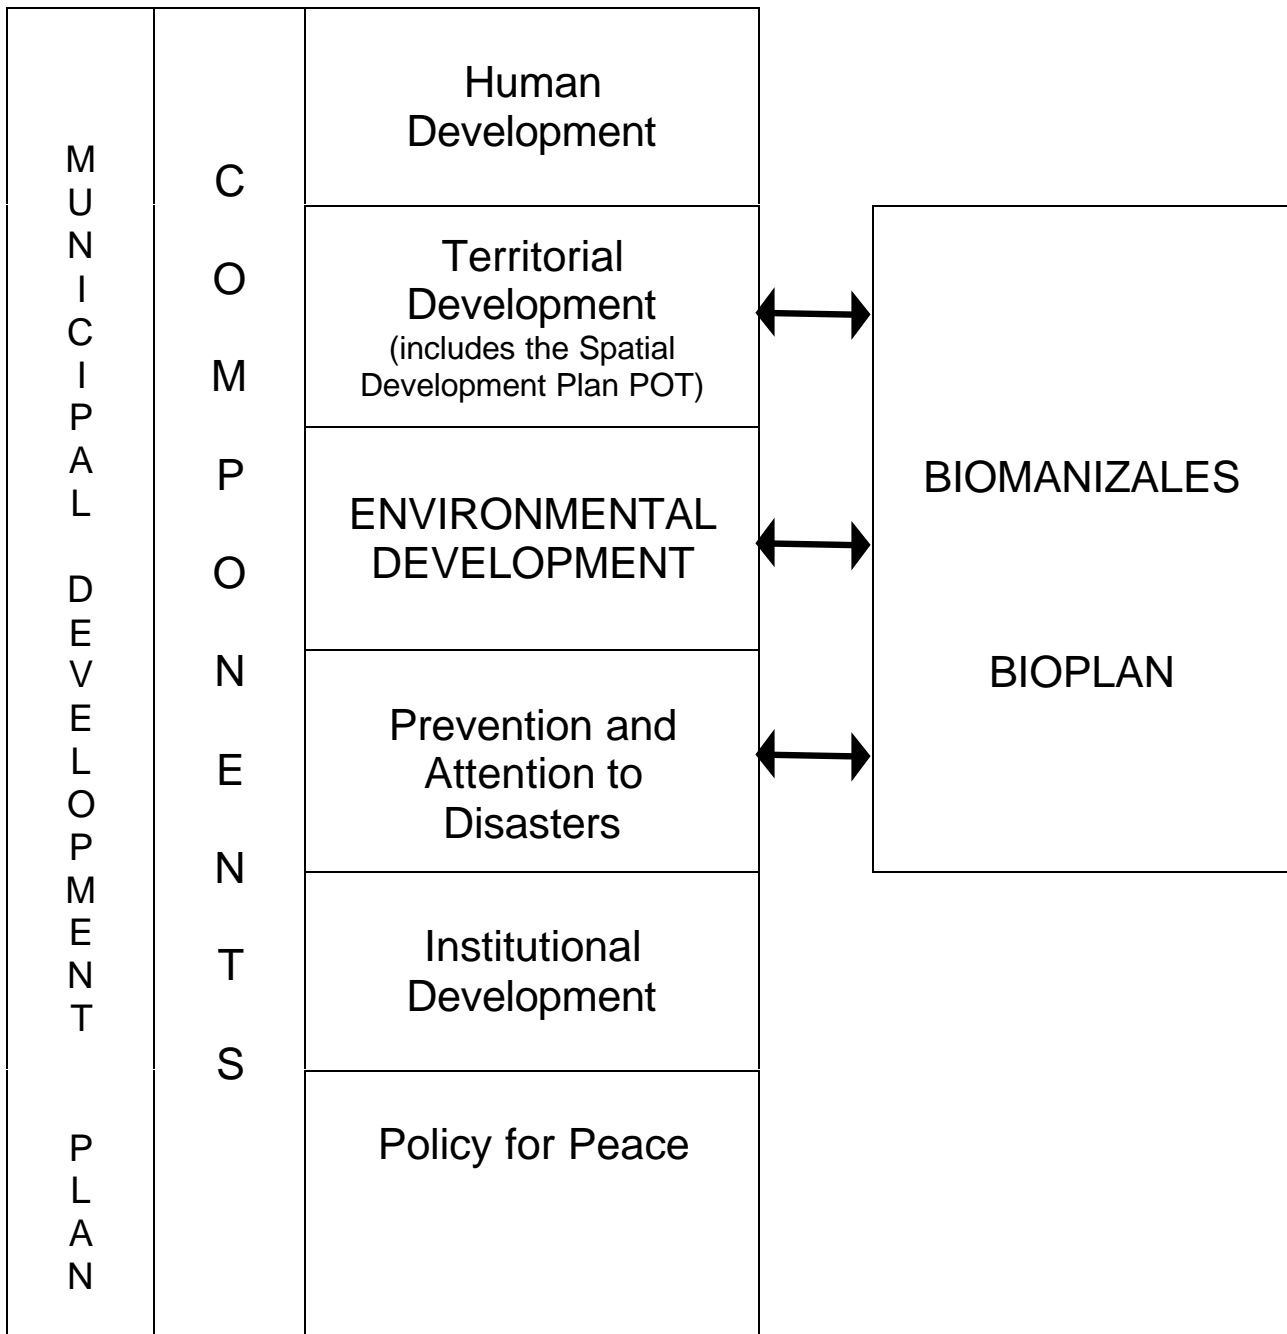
MUNICIPAL DEVELOPMENT PLAN

COMPONENTS

Human Development

Territorial Development (includes the Spatial Development Plan POT)

ENVIRONMENTAL DEVELOPMENT

Prevention and Attention to Disasters

Institutional Development

Policy for Peace

BIOMANIZALES

BIOPLAN